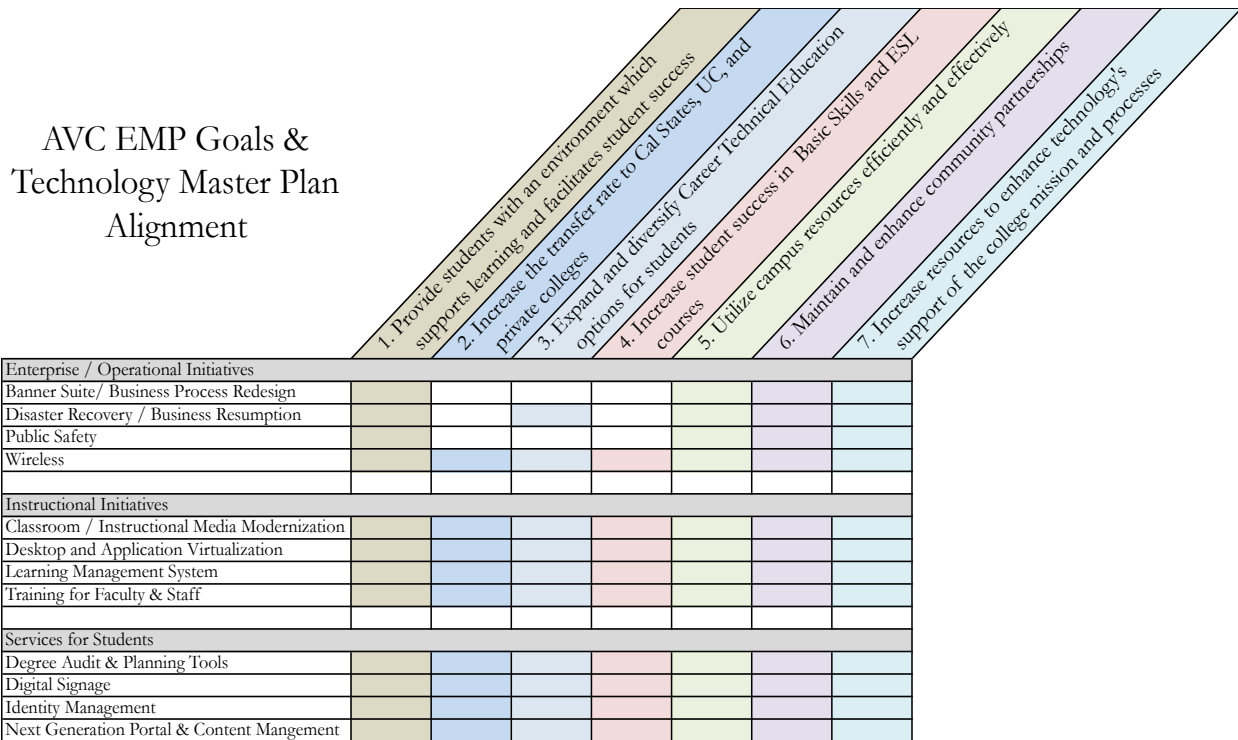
AVC EMP Goals & Technology Master Plan Alignment

1. Provide students with an environment which supports learning and facilitates student success

2. Increase the transfer rate to Cal States, UC, and private colleges

3. Expand and diversify Career Technical Education options for students

4. Increase student success in Basic Skills and ESL courses

5. Utilize campus resources efficiently and effectively

6. Maintain and enhance community partnerships

7. Increase resources to enhance technology's support of the college mission and processes

| | 1 | 2 | 3 | 4 | 5 | 6 | 7 |
|---|---|---|---|---|---|---|---|
| Enterprise / Operational Initiatives | | | | | | | |
| Banner Suite/ Business Process Redesign | | | | | | | |
| Disaster Recovery / Business Resumption | | | | | | | |
| Public Safety | | | | | | | |
| Wireless | | | | | | | |
| | | | | | | | |
| Instructional Initiatives | | | | | | | |
| Classroom / Instructional Media Modernization | | | | | | | |
| Desktop and Application Virtualization | | | | | | | |
| Learning Management System | | | | | | | |
| Training for Faculty & Staff | | | | | | | |
| | | | | | | | |
| Services for Students | | | | | | | |
| Degree Audit & Planning Tools | | | | | | | |
| Digital Signage | | | | | | | |
| Identity Management | | | | | | | |
| Next Generation Portal & Content Mangement | | | | | | | |